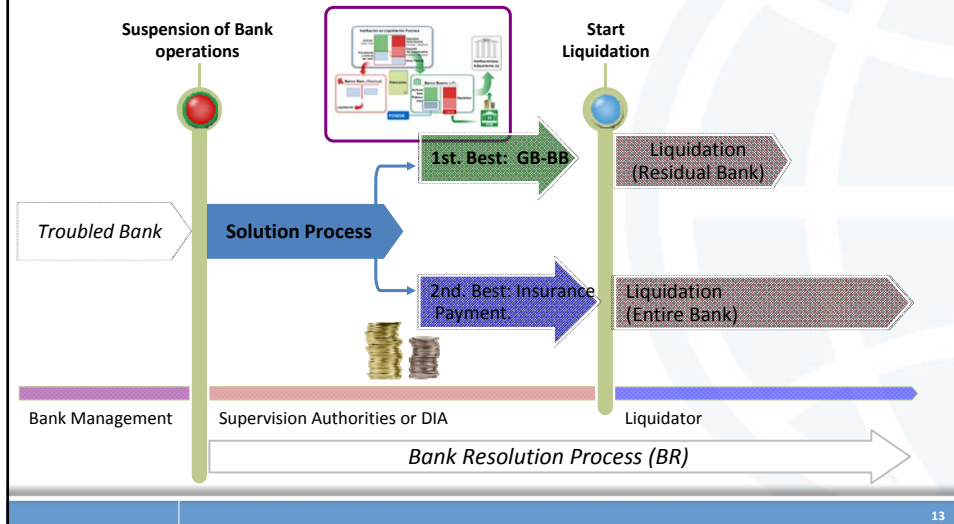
Suspension of Bank operations

Start Liquidation

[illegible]

1st. Best: GB-BB

Liquidation (Residual Bank)

Troubled Bank

Solution Process

2nd. Best: Insurance Payment.

Liquidation (Entire Bank)

Bank Management

Supervision Authorities or DIA

Liquidator

Bank Resolution Process (BR)

13